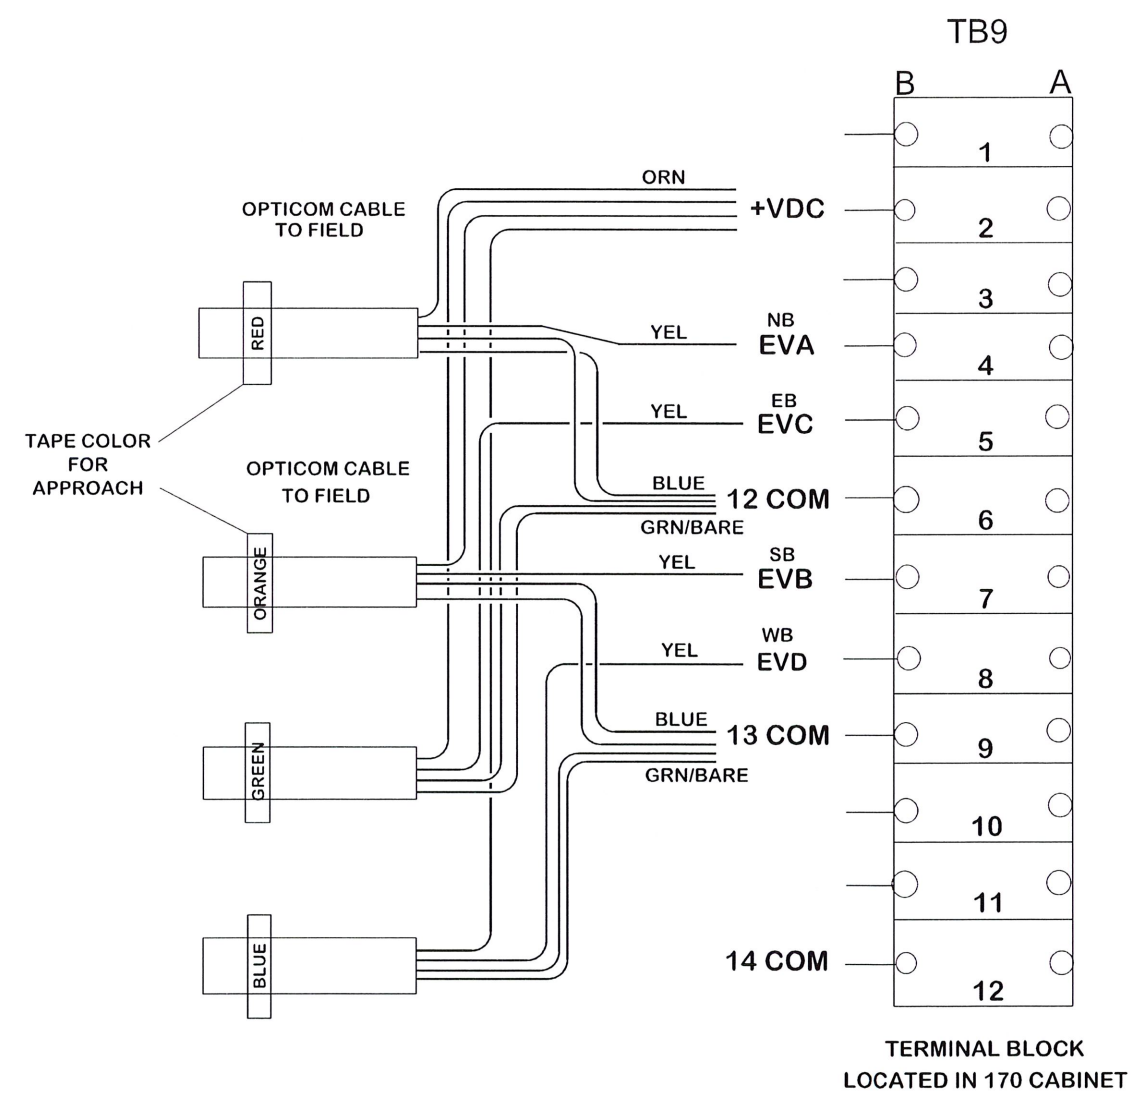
TB9

B A

1

ORN

OPTICOM CABLE TO FIELD

+VDC

2

3

RED

NB
EVA

YEL

4

EB
EVC

YEL

5

TAPE COLOR FOR APPROACH

OPTICOM CABLE TO FIELD

BLUE

12 COM

6

GRN/BARE

ORANGE

SB
EVB

YEL

7

WB
EVD

YEL

8

BLUE

13 COM

9

GRN/BARE

GREEN

10

11

BLUE

14 COM

12

TERMINAL BLOCK
LOCATED IN 170 CABINET